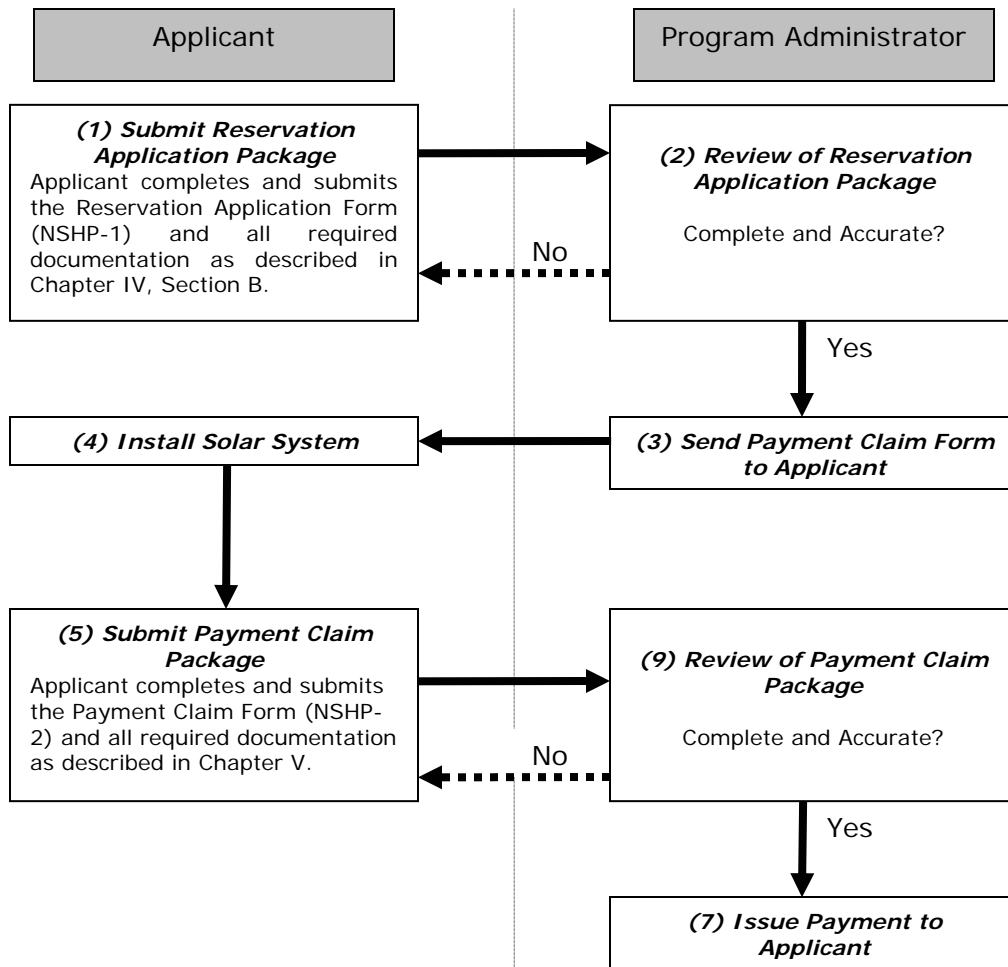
Applicant

Program Administrator

*(1) Submit Reservation Application Package*
Applicant completes and submits the Reservation Application Form (NSHP-1) and all required documentation as described in Chapter IV, Section B.

*(2) Review of Reservation Application Package*
Complete and Accurate?

No

Yes

*(4) Install Solar System*

*(3) Send Payment Claim Form to Applicant*

*(5) Submit Payment Claim Package*
Applicant completes and submits the Payment Claim Form (NSHP-2) and all required documentation as described in Chapter V.

*(9) Review of Payment Claim Package*
Complete and Accurate?

No

Yes

*(7) Issue Payment to Applicant*